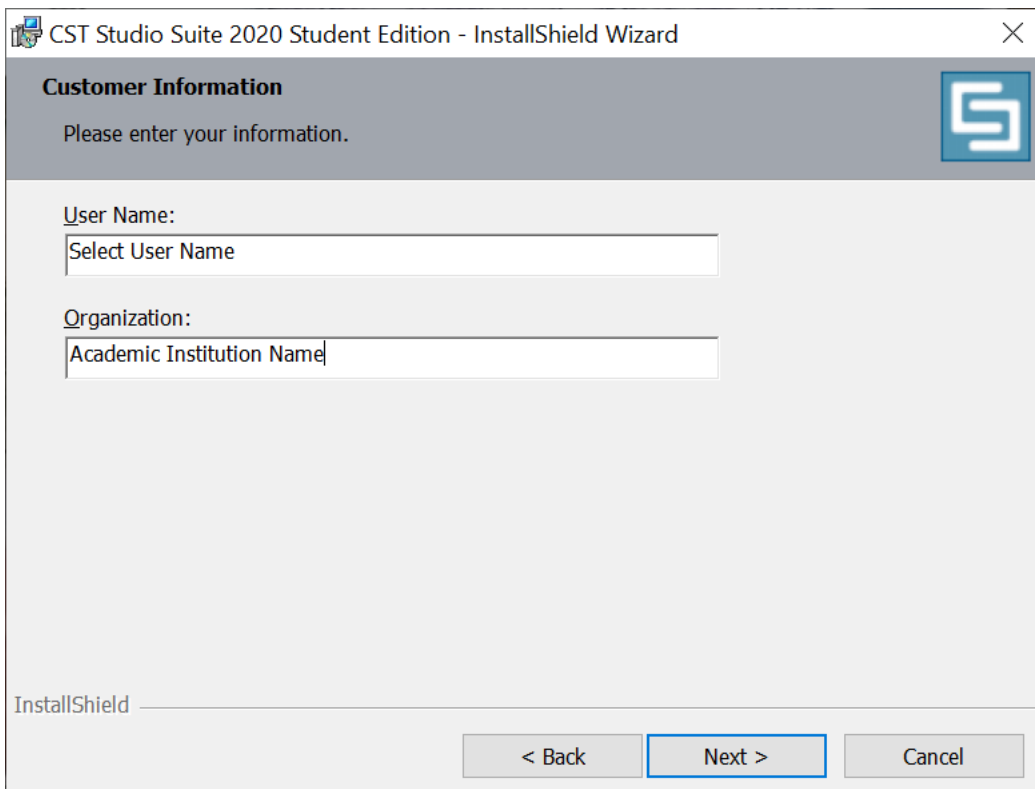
CST Studio Suite 2020 Student Edition - InstallShield Wizard

Customer Information

Please enter your information.

User Name:

Select User Name

Organization:

Academic Institution Name

InstallShield

< Back

Next >

Cancel